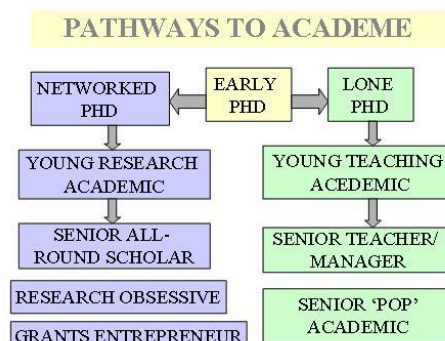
PATHWAYS TO ACADEME

EARLY PHD

NETWORKED PHD

LONE PHD

YOUNG RESEARCH ACADEMIC

YOUNG TEACHING ACEDEMIC

SENIOR ALL-ROUND SCHOLAR

SENIOR TEACHER/ MANAGER

RESEARCH OBSESSIVE

SENIOR 'POP' ACADEMIC

GRANTS ENTREPRENEUR